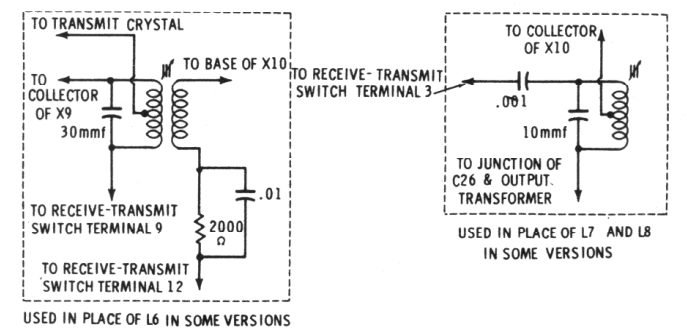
TO TRANSMIT CRYSTAL

TO COLLECTOR OF X9

30mmf

TO BASE OF X10

TO RECEIVE-TRANSMIT SWITCH TERMINAL 9

.01

2000 Ω

TO RECEIVE-TRANSMIT SWITCH TERMINAL 12

USED IN PLACE OF L6 IN SOME VERSIONS

TO RECEIVE-TRANSMIT SWITCH TERMINAL 3

TO COLLECTOR OF X10

.001

10mmf

TO JUNCTION OF C26 & OUTPUT TRANSFORMER

USED IN PLACE OF L7 AND L8 IN SOME VERSIONS